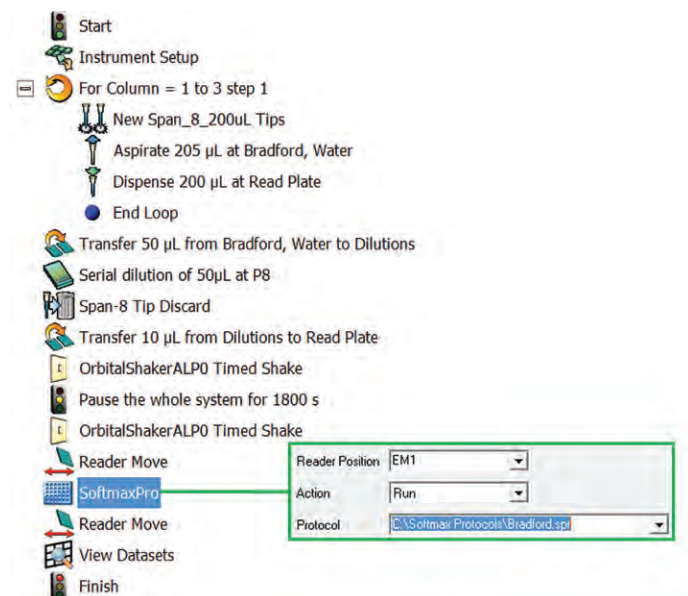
Start
Instrument Setup
For Column = 1 to 3 step 1
New Span_8_200uL Tips
Aspirate 205 µL at Bradford, Water
Dispense 200 µL at Read Plate
End Loop
Transfer 50 µL from Bradford, Water to Dilutions
Serial dilution of 50µL at P8
Span-8 Tip Discard
Transfer 10 µL from Dilutions to Read Plate
OrbitalShakerALP0 Timed Shake
Pause the whole system for 1800 s
OrbitalShakerALP0 Timed Shake
Reader Move
SoftmaxPro
Reader Move
View Datasets
Finish

| Reader Position | EM1 |
|---|---|
| Action | Run |
| Protocol | C:\Softmax Protocols\Bradford.spr |